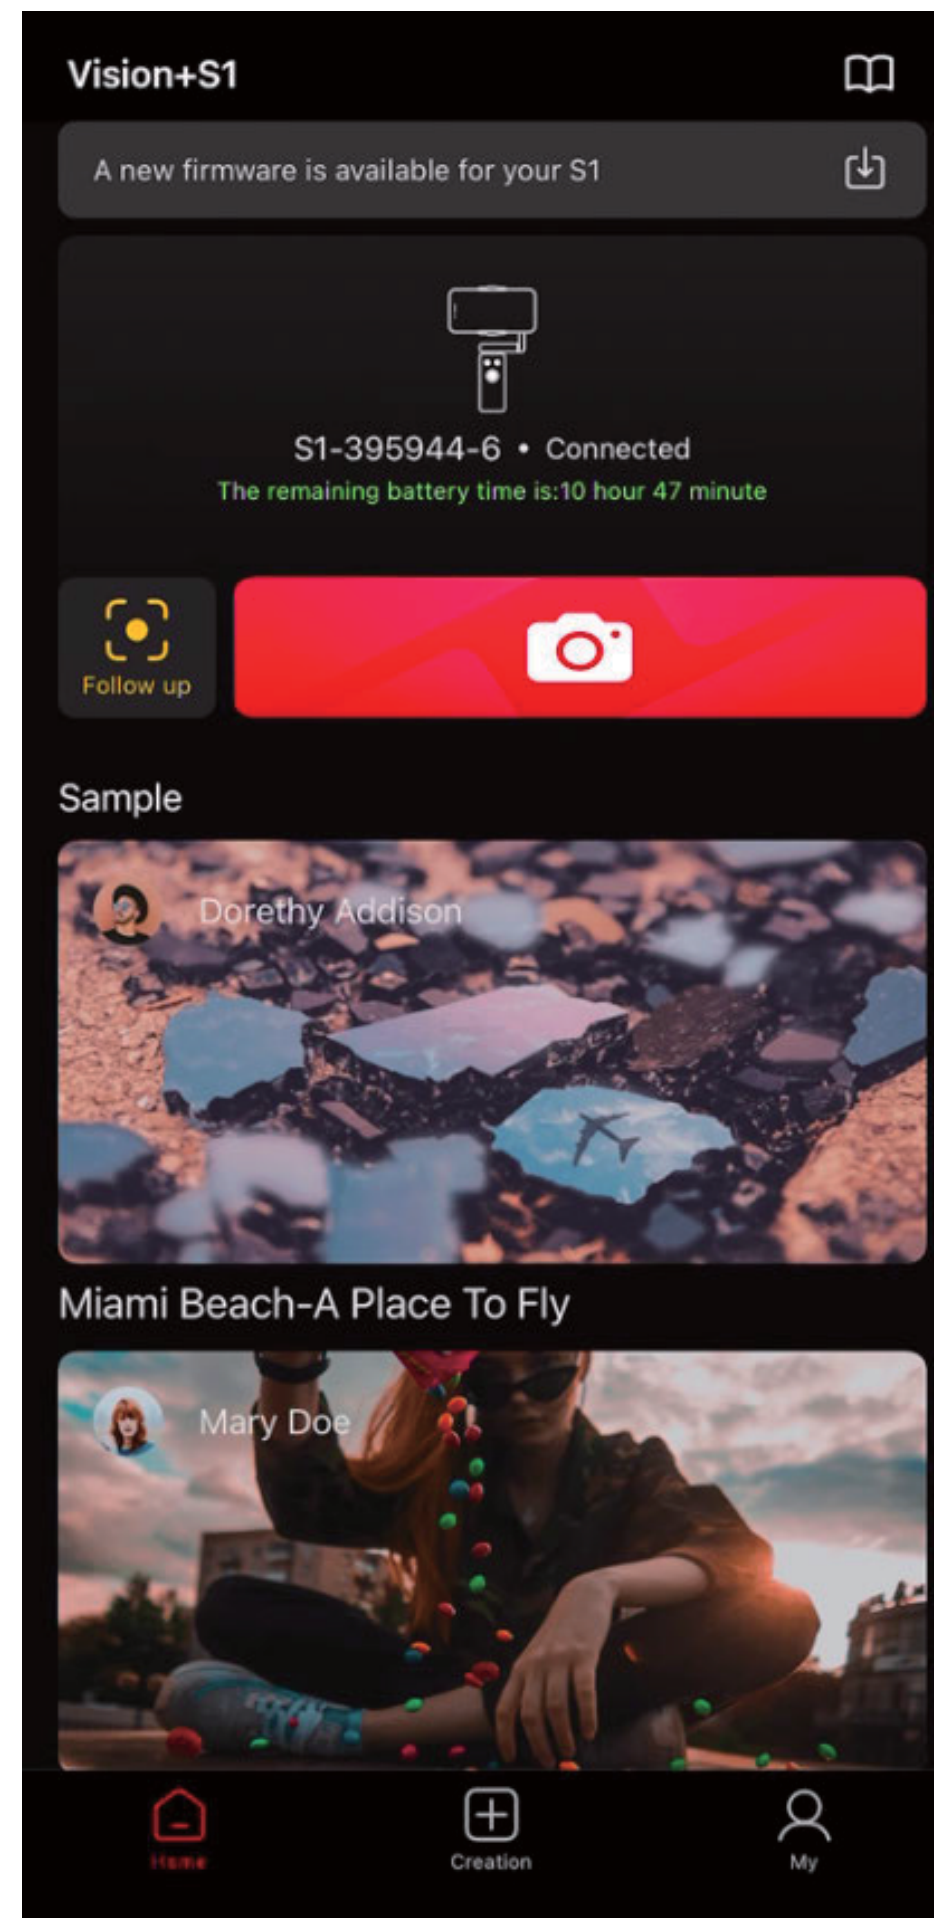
Vision+S1

A new firmware is available for your S1

S1-395944-6 • Connected
The remaining battery time is:10 hour 47 minute

Follow up

Sample

Dorethy Addison

Miami Beach-A Place To Fly

Mary Doe

Home
Creation
My